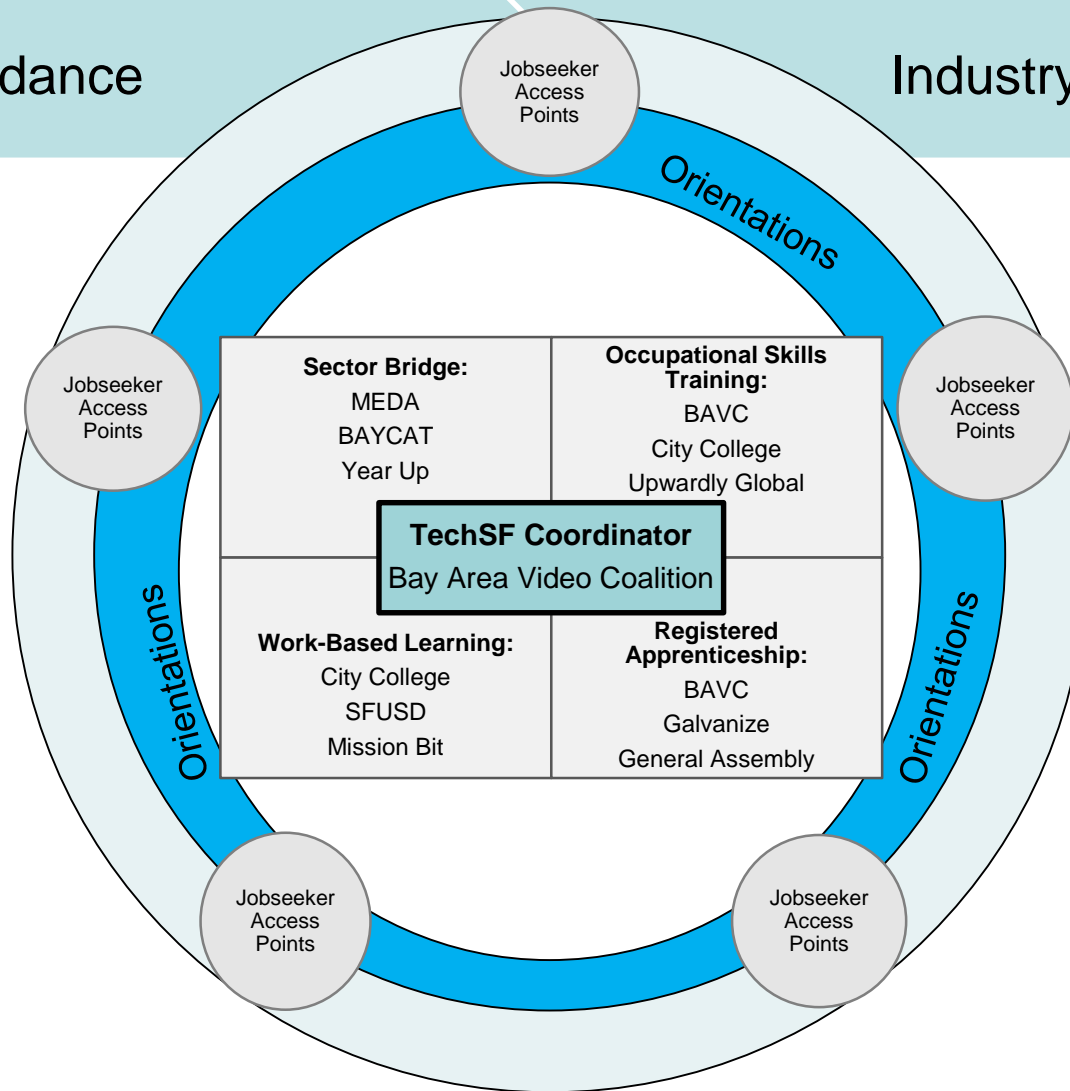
dance

Jobseeker Access Points

Industry

Orientations

Jobseeker Access Points

Jobseeker Access Points

Sector Bridge:
MEDA
BAYCAT
Year Up

Occupational Skills Training:
BAVC
City College
Upwardly Global

TechSF Coordinator
Bay Area Video Coalition

Orientations

Orientations

Work-Based Learning:
City College
SFUSD
Mission Bit

Registered Apprenticeship:
BAVC
Galvanize
General Assembly

Jobseeker Access Points

Jobseeker Access Points